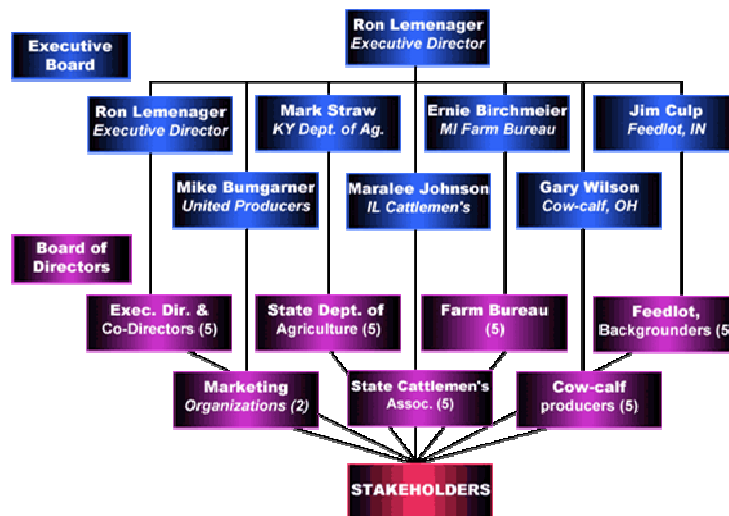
Ron Lemenager
Executive Director

Executive Board

Ron Lemenager
Executive Director

Mark Straw
KY Dept. of Ag.

Ernie Birchmeier
MI Farm Bureau

Jim Culp
Feedlot, IN

Mike Bumgarner
United Producers

Maralee Johnson
IL Cattlemen's

Gary Wilson
Cow-calf, OH

Board of Directors

Exec. Dir. & Co-Directors (5)

State Dept. of Agriculture (5)

Farm Bureau (5)

Feedlot, Backgrounders (5

Marketing Organizations (2)

State Cattlemen's Assoc. (5)

Cow-calf producers (5)

STAKEHOLDERS